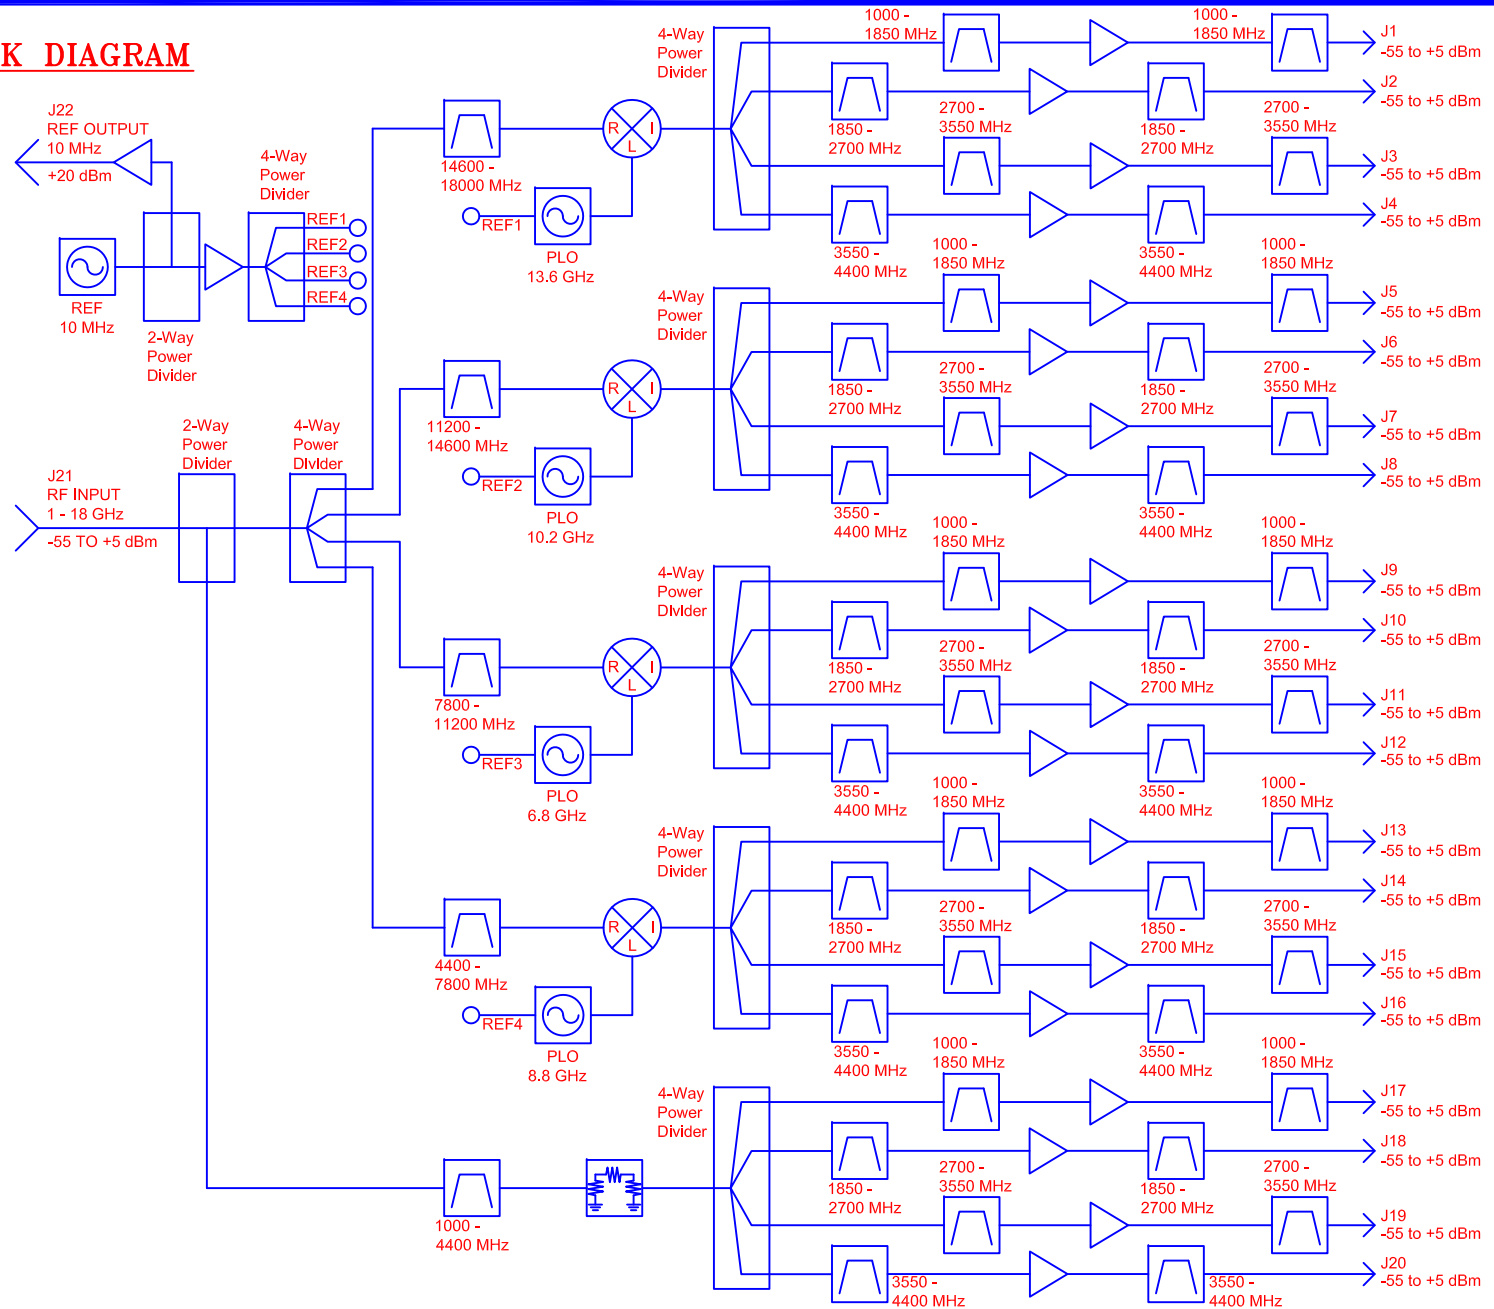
K DIAGRAM

J22
REF OUTPUT
10 MHz
+20 dBm

REF
10 MHz

2-Way
Power
Divider

4-Way
Power
Divider

REF1
REF2
REF3
REF4

14600 -
18000 MHz

REF1

PLO
13.6 GHz

R
I
L

4-Way
Power
Divider

1000 -
1850 MHz

1000 -
1850 MHz

J1
-55 to +5 dBm

1850 -
2700 MHz

2700 -
3550 MHz

1850 -
2700 MHz

2700 -
3550 MHz

J2
-55 to +5 dBm

J3
-55 to +5 dBm

3550 -
4400 MHz

1000 -
1850 MHz

3550 -
4400 MHz

1000 -
1850 MHz

J4
-55 to +5 dBm

4-Way
Power
Divider

J5
-55 to +5 dBm

11200 -
14600 MHz

REF2

PLO
10.2 GHz

1850 -
2700 MHz

2700 -
3550 MHz

1850 -
2700 MHz

2700 -
3550 MHz

J6
-55 to +5 dBm

J7
-55 to +5 dBm

3550 -
4400 MHz

1000 -
1850 MHz

3550 -
4400 MHz

1000 -
1850 MHz

J8
-55 to +5 dBm

J21
RF INPUT
1 - 18 GHz
-55 TO +5 dBm

2-Way
Power
Divider

4-Way
Power
Divider

4-Way
Power
Divider

J9
-55 to +5 dBm

7800 -
11200 MHz

REF3

PLO
6.8 GHz

1850 -
2700 MHz

2700 -
3550 MHz

1850 -
2700 MHz

2700 -
3550 MHz

J10
-55 to +5 dBm

J11
-55 to +5 dBm

3550 -
4400 MHz

1000 -
1850 MHz

3550 -
4400 MHz

1000 -
1850 MHz

J12
-55 to +5 dBm

4-Way
Power
Divider

J13
-55 to +5 dBm

4400 -
7800 MHz

REF4

PLO
8.8 GHz

1850 -
2700 MHz

2700 -
3550 MHz

1850 -
2700 MHz

2700 -
3550 MHz

J14
-55 to +5 dBm

J15
-55 to +5 dBm

3550 -
4400 MHz

1000 -
1850 MHz

3550 -
4400 MHz

1000 -
1850 MHz

J16
-55 to +5 dBm

4-Way
Power
Divider

J17
-55 to +5 dBm

1000 -
4400 MHz

1850 -
2700 MHz

2700 -
3550 MHz

1850 -
2700 MHz

2700 -
3550 MHz

J18
-55 to +5 dBm

J19
-55 to +5 dBm

3550 -
4400 MHz

3550 -
4400 MHz

J20
-55 to +5 dBm